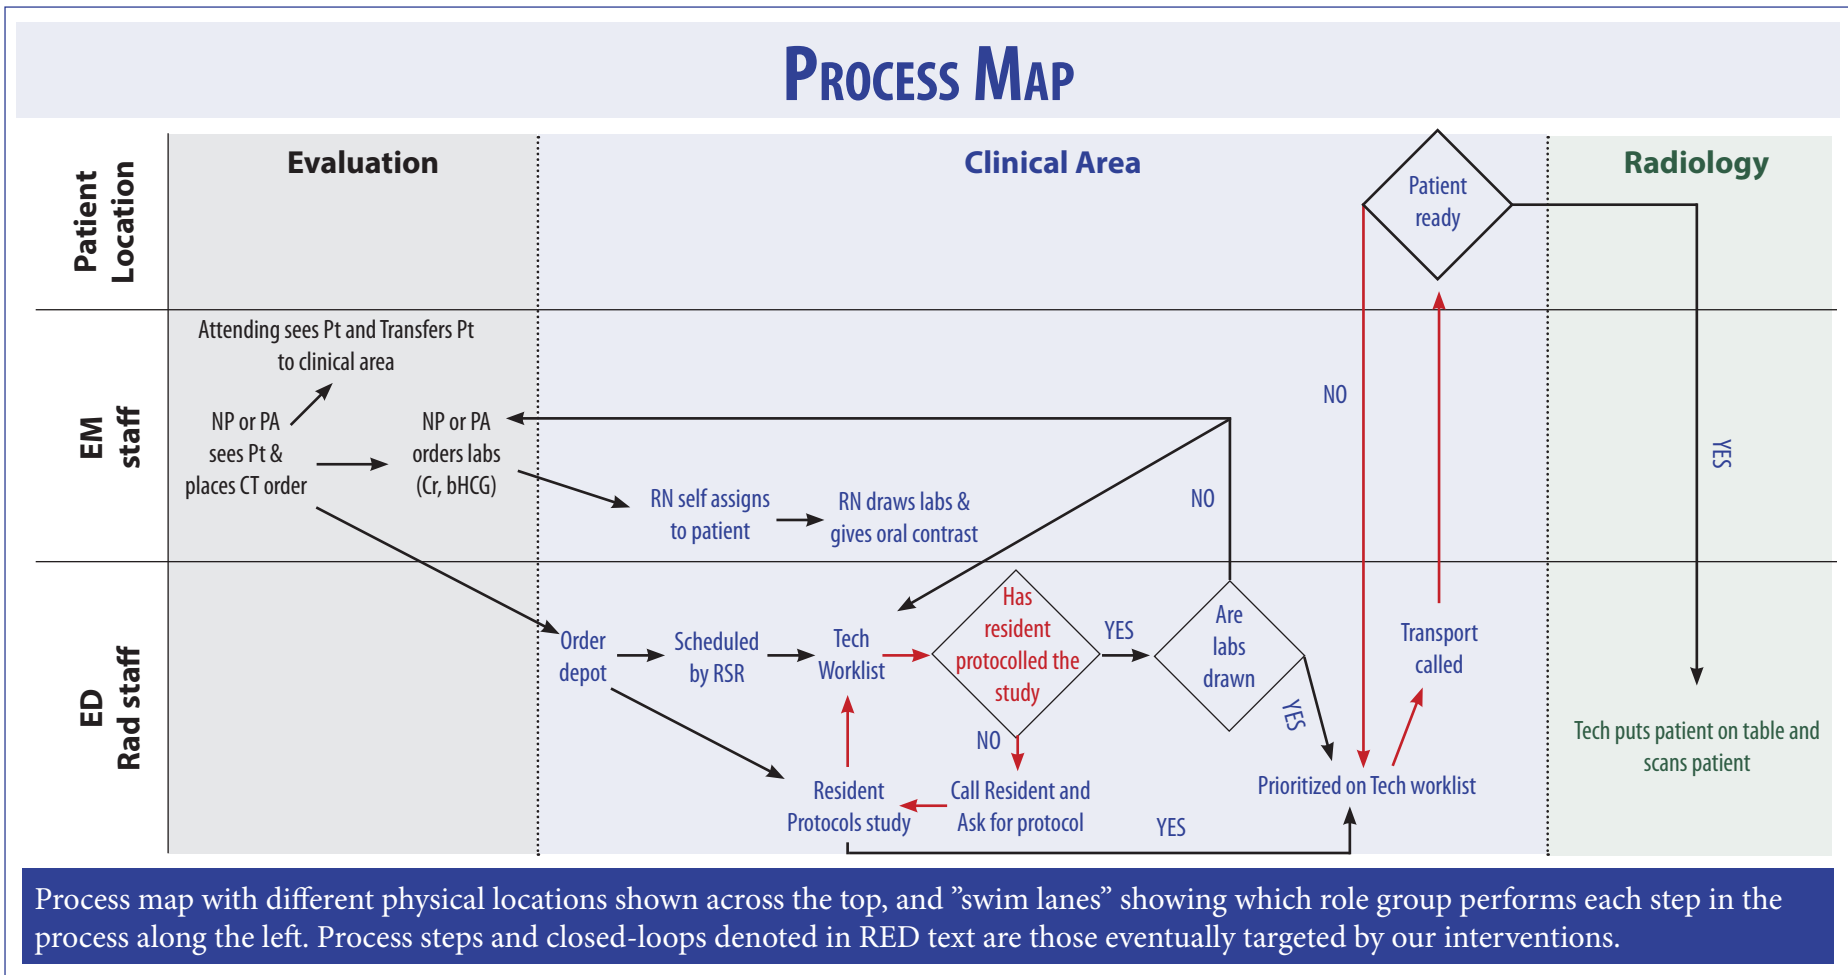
PROCESS MAP

Patient Location

Evaluation

Clinical Area

Radiology

Patient ready

EM staff

Attending sees Pt and Transfers Pt to clinical area

NP or PA sees Pt & places CT order

NP or PA orders labs (Cr, bHCG)

RN self assigns to patient

RN draws labs & gives oral contrast

NO

NO

YES

ED Rad staff

Order depot

Scheduled by RSR

Tech Worklist

Has resident protocolled the study

YES

Are labs drawn

YES

Transport called

NO

Resident Protocols study

Call Resident and Ask for protocol

YES

Prioritized on Tech worklist

Tech puts patient on table and scans patient

Process map with different physical locations shown across the top, and "swim lanes" showing which role group performs each step in the process along the left. Process steps and closed-loops denoted in RED text are those eventually targeted by our interventions.